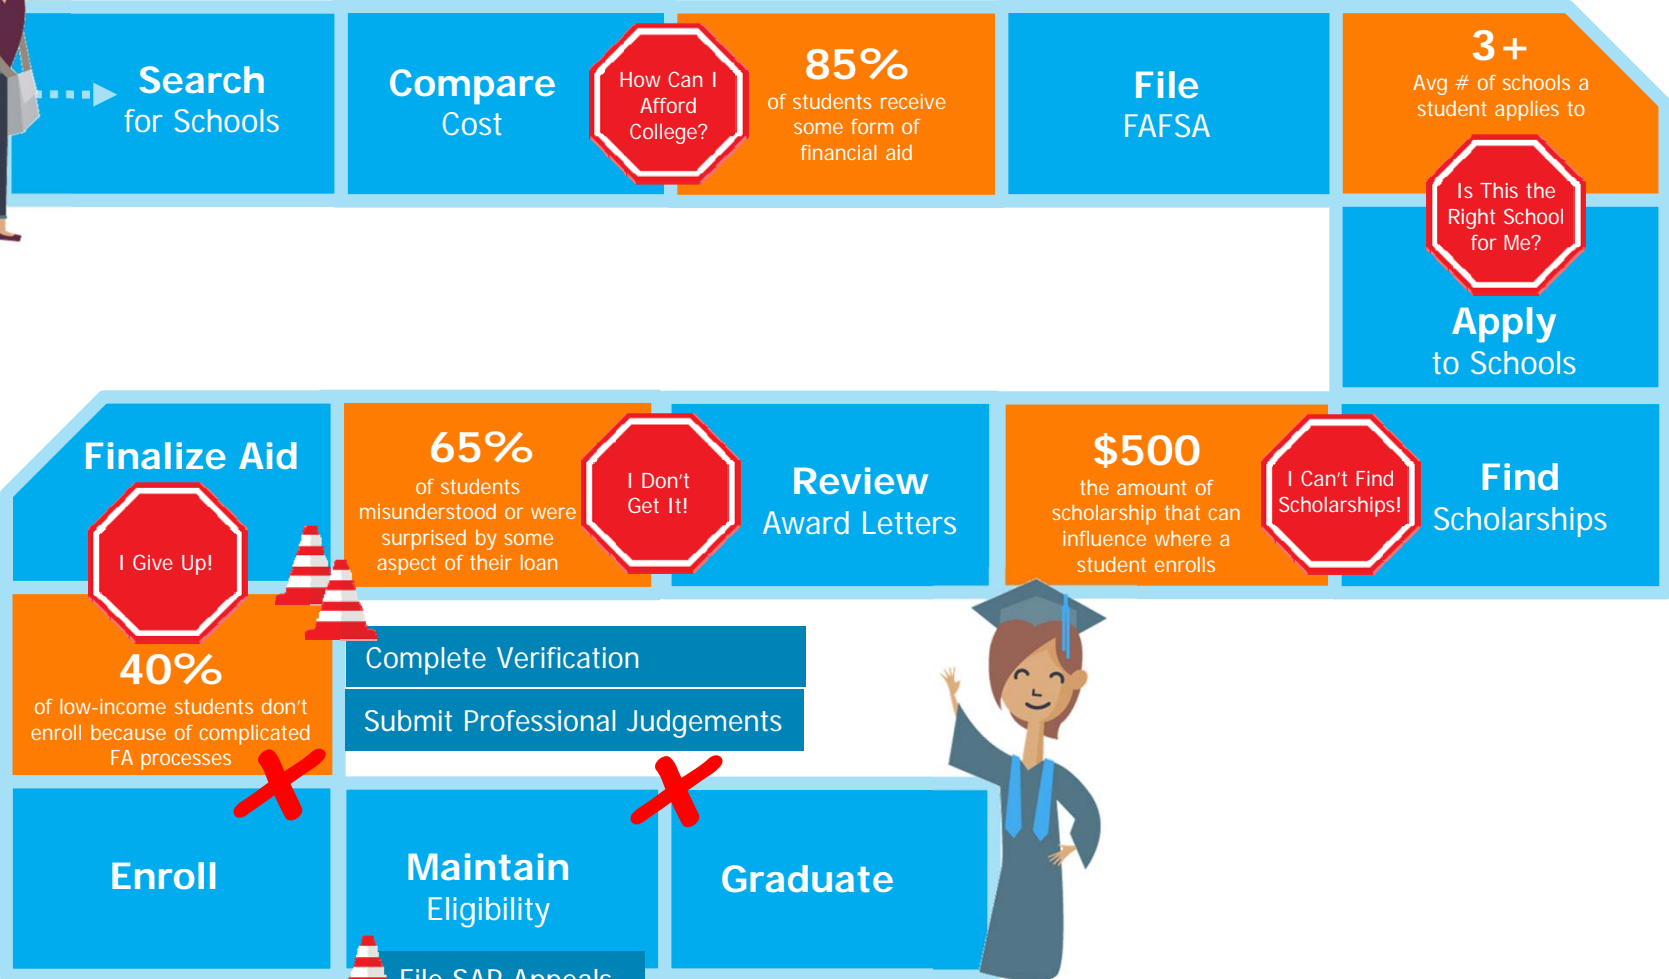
Search for Schools

Compare Cost

How Can I Afford College?

85%
of students receive some form of financial aid

File FAFSA

3+
Avg # of schools a student applies to

Is This the Right School for Me?

Apply to Schools

Find Scholarships

I Can't Find Scholarships!

$500
the amount of scholarship that can influence where a student enrolls

Review Award Letters

I Don't Get It!

65%
of students misunderstood or were surprised by some aspect of their loan

Finalize Aid

I Give Up!

40%
of low-income students don't enroll because of complicated FA processes

Complete Verification

Submit Professional Judgements

Enroll

Maintain Eligibility

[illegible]

Graduate